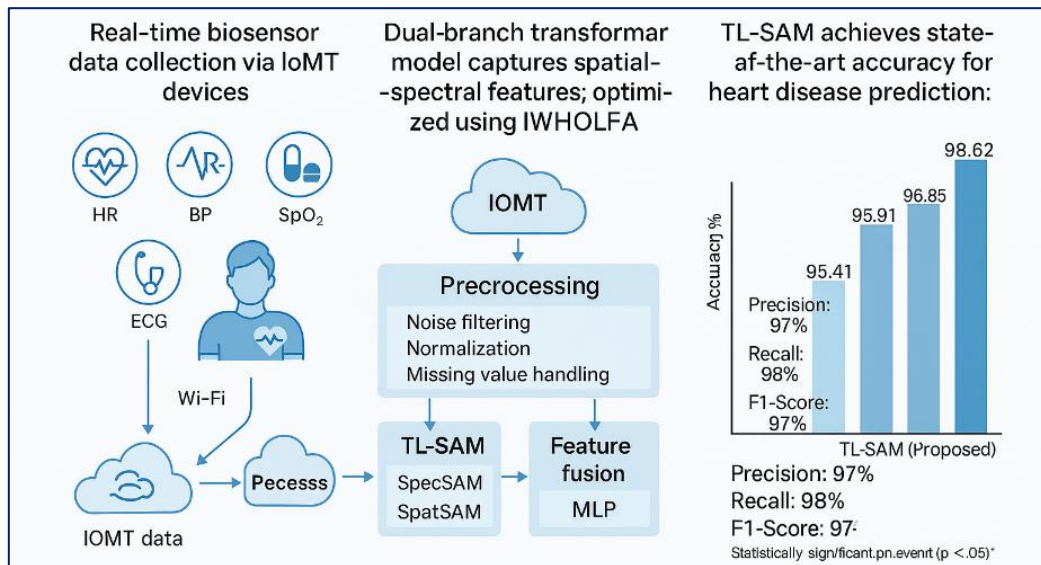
Real-time biosensor data collection via IoMT devices

HR
BP
SpO$_2$
ECG
Wi-Fi
IOMT data
Pecesss

Dual-branch transformar model captures spatial--spectral features; optimized using IWHOLFA

IOMT

Precrocessing
Noise filtering
Normalization
Missing value handling

TL-SAM
SpecSAM
SpatSAM

Feature fusion
MLP

TL-SAM achieves state-af-the-art accuracy for heart disease prediction:

Accuacη %
95.41
95.91
96.85
98.62
Precision: 97%
Recall: 98%
F1-Score: 97%
TL-SAM (Proposed)

Precision: 97%
Recall: 98%
F1-Score: 97
Statistically sign/ficant.pn.event (p <.05)*